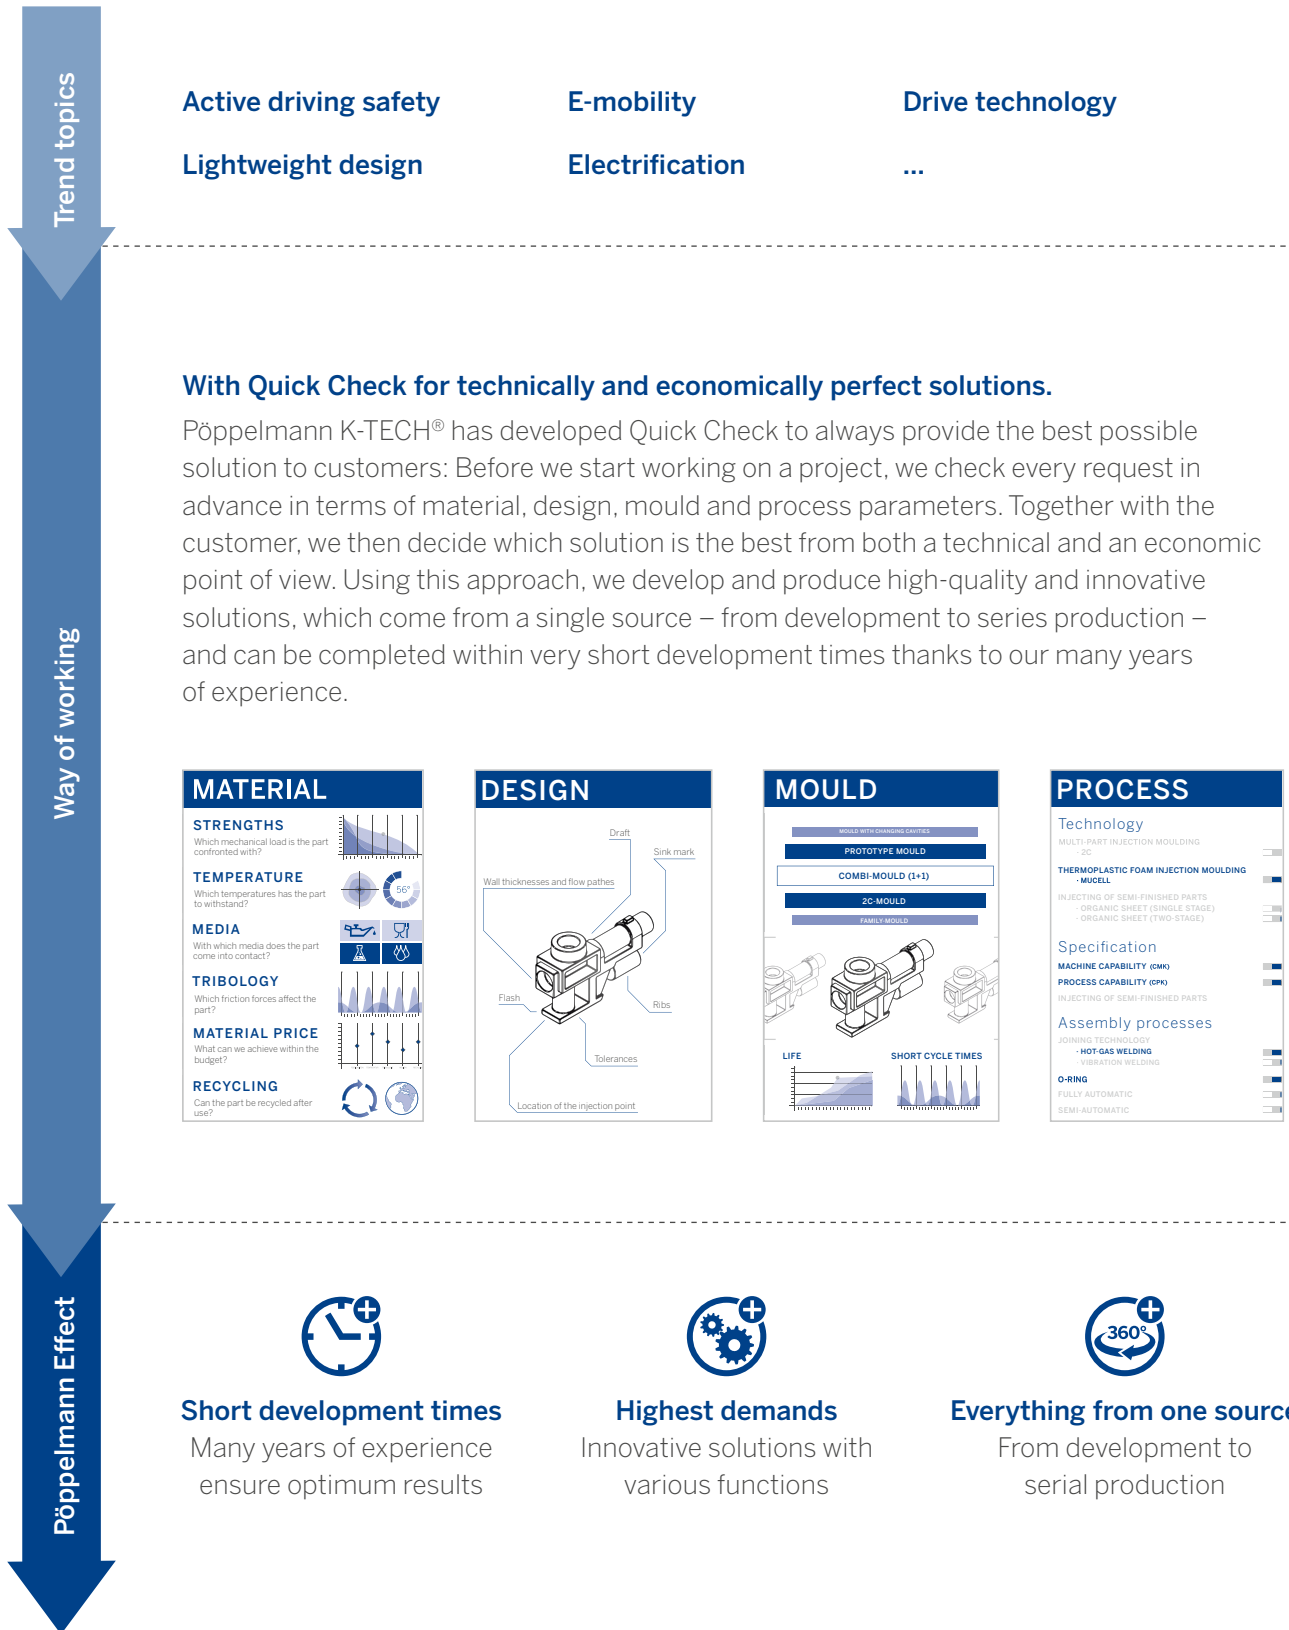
Trend topics

Active driving safety
E-mobility
Drive technology
Lightweight design
Electrification
...

Way of working

With Quick Check for technically and economically perfect solutions.

Pöppelmann K-TECH® has developed Quick Check to always provide the best possible solution to customers: Before we start working on a project, we check every request in advance in terms of material, design, mould and process parameters. Together with the customer, we then decide which solution is the best from both a technical and an economic point of view. Using this approach, we develop and produce high-quality and innovative solutions, which come from a single source – from development to series production – and can be completed within very short development times thanks to our many years of experience.

MATERIAL
STRENGTHS
Which mechanical load is the part confronted with?
TEMPERATURE
Which temperatures has the part to withstand?
56°
MEDIA
With which media does the part come into contact?
TRIBOLOGY
Which friction forces affect the part?
MATERIAL PRICE
What can we achieve within the budget?
RECYCLING
Can the part be recycled after use?

DESIGN
Draft
Sink mark
Wall thicknesses and flow pathes
Flash
Ribs
Tolerances
Location of the injection point

MOULD
MOULD WITH CHANGING CAVITIES
PROTOTYPE MOULD
COMBI-MOULD (1+1)
2C-MOULD
FAMILY-MOULD
LIFE
SHORT CYCLE TIMES

PROCESS
Technology
MULTI-PART INJECTION MOULDING
· 2C
THERMOPLASTIC FOAM INJECTION MOULDING
· MUCELL
INJECTING OF SEMI-FINISHED PARTS
· ORGANIC SHEET (SINGLE STAGE)
· ORGANIC SHEET (TWO-STAGE)
Specification
MACHINE CAPABILITY (CMK)
PROCESS CAPABILITY (CPK)
INJECTING OF SEMI-FINISHED PARTS
Assembly processes
JOINING TECHNOLOGY
· HOT-GAS WELDING
· VIBRATION WELDING
O-RING
FULLY AUTOMATIC
SEMI-AUTOMATIC

Pöppelmann Effect

Short development times
Many years of experience ensure optimum results

Highest demands
Innovative solutions with various functions

360°
Everything from one sourc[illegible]
From development to serial production